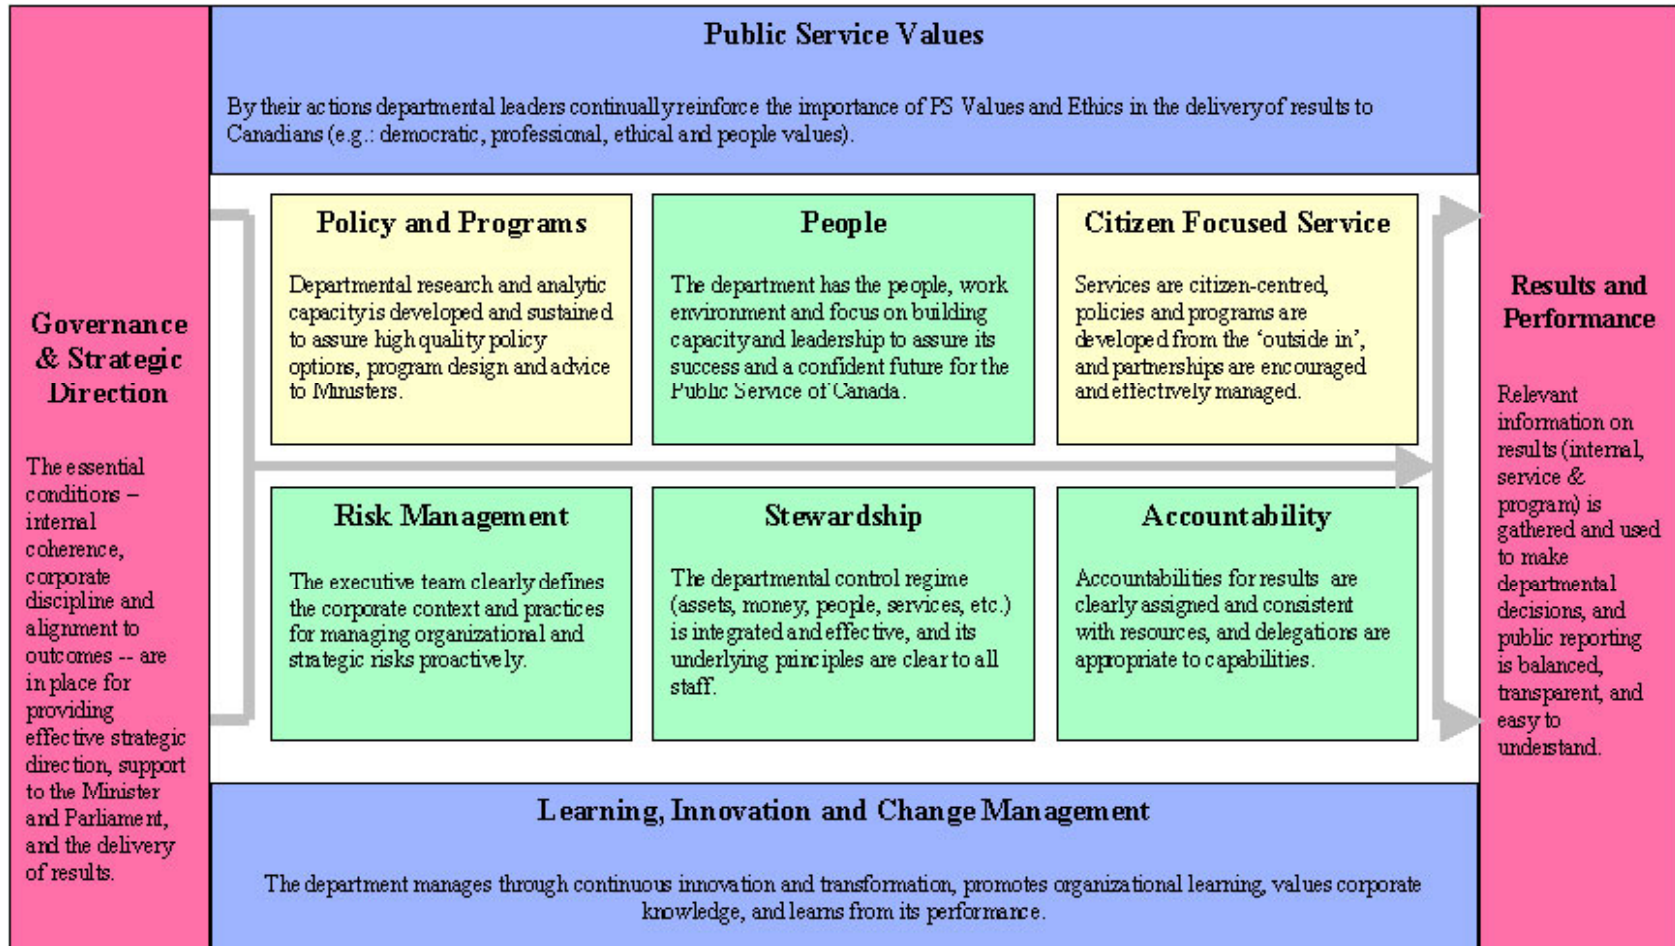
Public Service Values

By their actions departmental leaders continually reinforce the importance of PS Values and Ethics in the delivery of results to Canadians (e.g.: democratic, professional, ethical and people values).

Governance & Strategic Direction

The essential conditions – internal coherence, corporate discipline and alignment to outcomes -- are in place for providing effective strategic direction, support to the Minister and Parliament, and the delivery of results.

Policy and Programs

Departmental research and analytic capacity is developed and sustained to assure high quality policy options, program design and advice to Ministers.

People

The department has the people, work environment and focus on building capacity and leadership to assure its success and a confident future for the Public Service of Canada.

Citizen Focused Service

Services are citizen-centred, policies and programs are developed from the 'outside in', and partnerships are encouraged and effectively managed.

Risk Management

The executive team clearly defines the corporate context and practices for managing organizational and strategic risks proactively.

Stewardship

The departmental control regime (assets, money, people, services, etc.) is integrated and effective, and its underlying principles are clear to all staff.

Accountability

Accountabilities for results are clearly assigned and consistent with resources, and delegations are appropriate to capabilities.

Results and Performance

Relevant information on results (internal, service & program) is gathered and used to make departmental decisions, and public reporting is balanced, transparent, and easy to understand.

Learning, Innovation and Change Management

The department manages through continuous innovation and transformation, promotes organizational learning, values corporate knowledge, and learns from its performance.